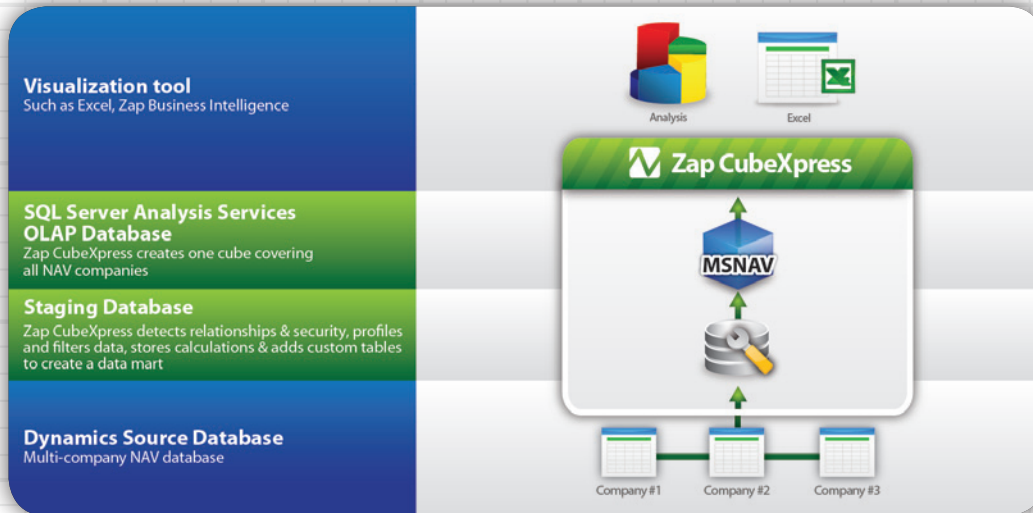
Visualization tool
Such as Excel, Zap Business Intelligence

SQL Server Analysis Services OLAP Database
Zap CubeXpress creates one cube covering all NAV companies

Staging Database
Zap CubeXpress detects relationships & security, profiles and filters data, stores calculations & adds custom tables to create a data mart

Dynamics Source Database
Multi-company NAV database

Analysis

Excel

Zap CubeXpress

MSNAV

Company #1

Company #2

Company #3